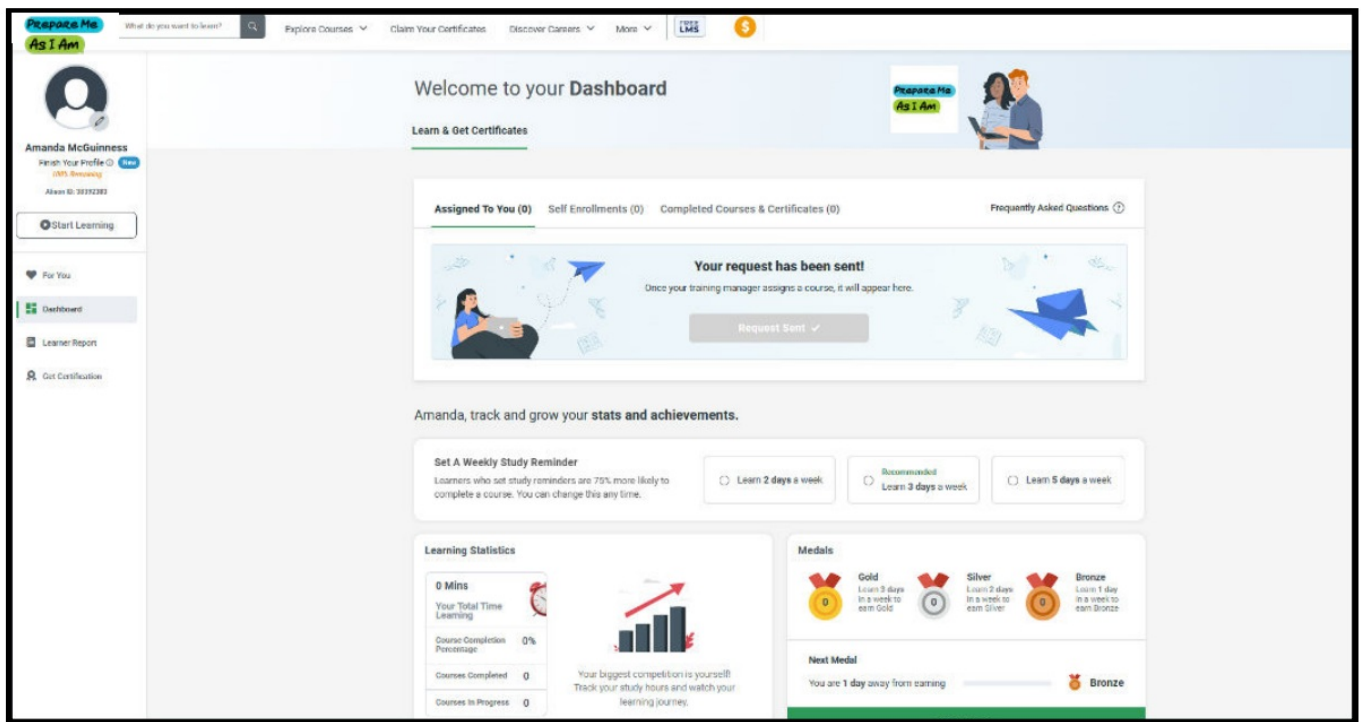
Prepare Me As I Am

What do you want to learn?

Explore Courses

Claim Your Certificates

Discover Careers

More

FREE LMS

Amanda McGuinness

Finish Your Profile New

LMS Renewing

Alison ID: 30392383

Start Learning

For You

Dashboard

Learner Report

Get Certification

Welcome to your **Dashboard**

Learn & Get Certificates

Prepare Me As I Am

Assigned To You (0)

Self Enrollments (0)

Completed Courses & Certificates (0)

Frequently Asked Questions

**Your request has been sent!**

Once your training manager assigns a course, it will appear here.

Request Sent ✓

Amanda, track and grow your **stats and achievements.**

**Set A Weekly Study Reminder**

Learners who set study reminders are 75% more likely to complete a course. You can change this any time.

Learn **2 days** a week

Recommended
Learn **3 days** a week

Learn **5 days** a week

**Learning Statistics**

0 Mins

Your Total Time Learning

Course Completion Percentage 0%

Courses Completed 0

Courses In Progress 0

Your biggest competition is yourself! Track your study hours and watch your learning journey.

**Medals**

Gold
Learn 3 days in a week to earn Gold

0

Silver
Learn 2 days in a week to earn Silver

0

Bronze
Learn 1 day in a week to earn Bronze

0

Next Medal

You are **1 day** away from earning

Bronze